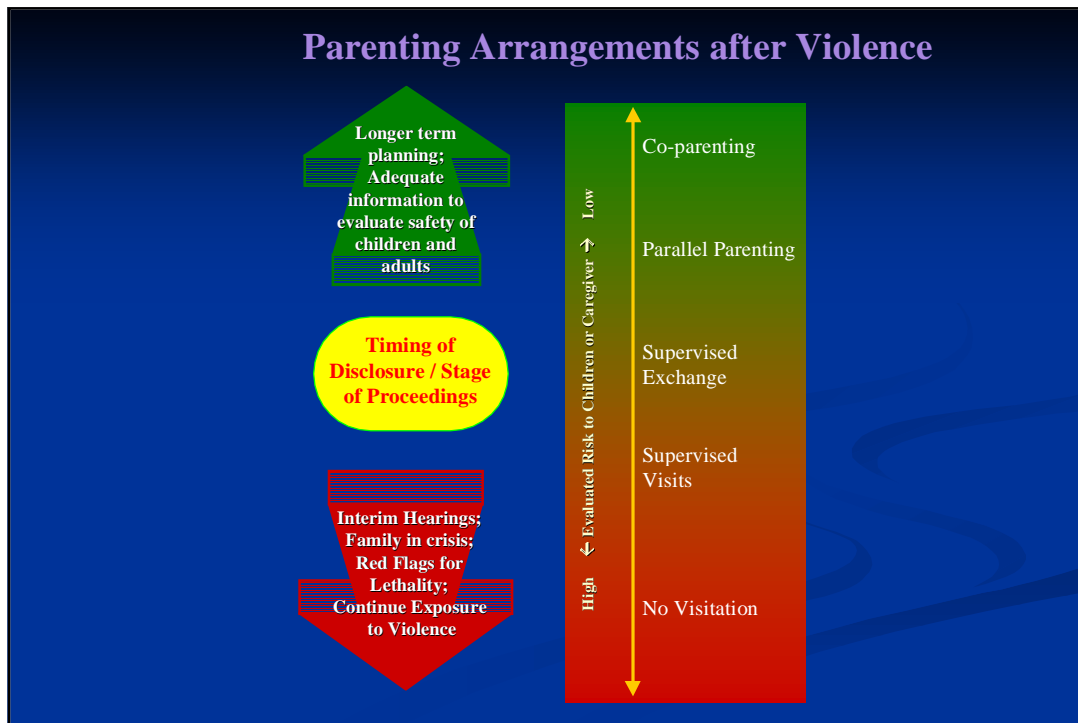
Parenting Arrangements after Violence

Longer term planning; Adequate information to evaluate safety of children and adults

Timing of Disclosure / Stage of Proceedings

Interim Hearings; Family in crisis; Red Flags for Lethality; Continue Exposure to Violence

High ← Evaluated Risk to Children or Caregiver → Low

Co-parenting

Parallel Parenting

Supervised Exchange

Supervised Visits

No Visitation